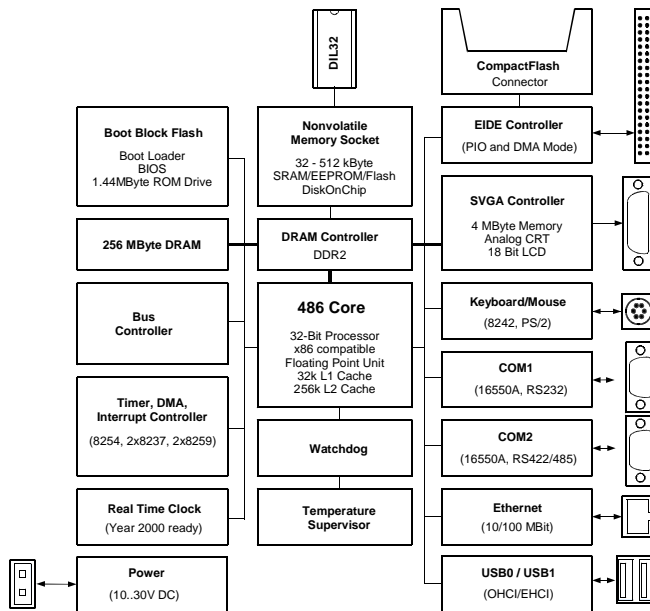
DIL32

CompactFlash
Connector

Boot Block Flash
Boot Loader
BIOS
1.44MByte ROM Drive

Nonvolatile Memory Socket
32 - 512 kByte
SRAM/EEPROM/Flash
DiskOnChip

EIDE Controller
(PIO and DMA Mode)

SVGA Controller
4 MByte Memory
Analog CRT
18 Bit LCD

256 MByte DRAM

DRAM Controller
DDR2

Bus Controller

486 Core
32-Bit Processor
x86 compatible
Floating Point Unit
32k L1 Cache
256k L2 Cache

Keyboard/Mouse
(8242, PS/2)

COM1
(16550A, RS232)

Timer, DMA, Interrupt Controller
(8254, 2x8237, 2x8259)

Watchdog

COM2
(16550A, RS422/485)

Real Time Clock
(Year 2000 ready)

Temperature Supervisor

Ethernet
(10/100 MBit)

Power
(10..30V DC)

USB0 / USB1
(OHCI/EHCI)